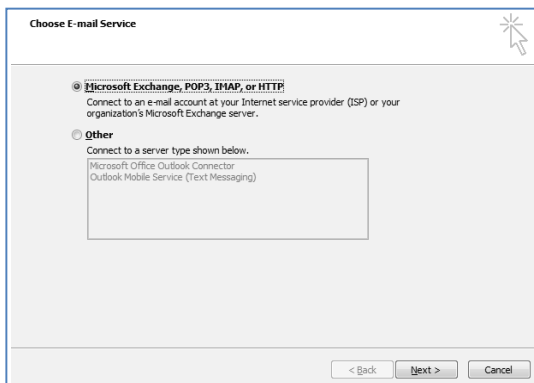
Choose E-mail Service

Microsoft Exchange, POP3, IMAP, or HTTP

Connect to an e-mail account at your Internet service provider (ISP) or your organization's Microsoft Exchange server.

Other

Connect to a server type shown below.

Microsoft Office Outlook Connector
Outlook Mobile Service (Text Messaging)

< Back
Next >
Cancel